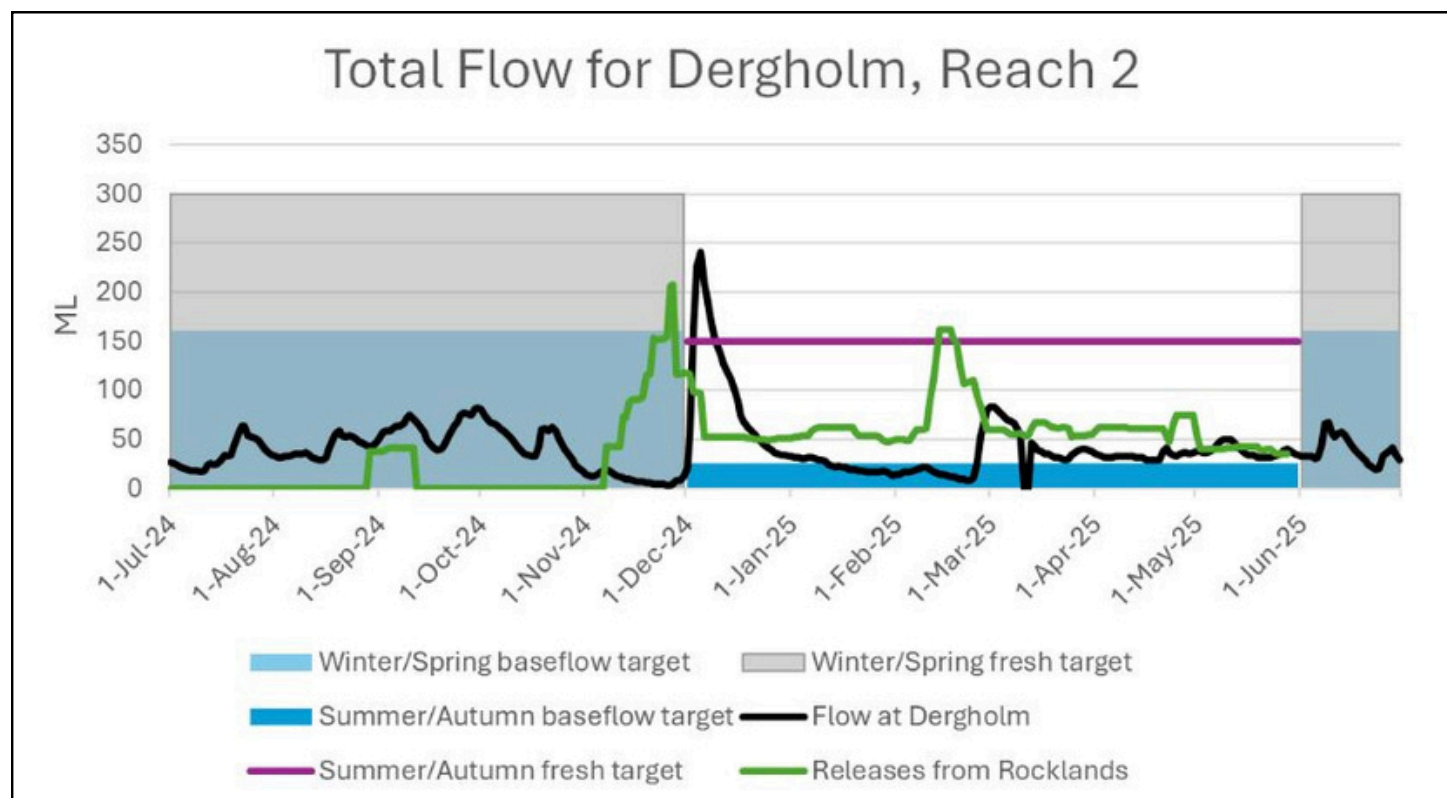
Total Flow for Dergholm, Reach 2

ML

350
300
250
200
150
100
50
0

1-Jul-24
1-Aug-24
1-Sep-24
1-Oct-24
1-Nov-24
1-Dec-24
1-Jan-25
1-Feb-25
1-Mar-25
1-Apr-25
1-May-25
1-Jun-25

Winter/Spring baseflow target
Winter/Spring fresh target
Summer/Autumn baseflow target
Flow at Dergholm
Summer/Autumn fresh target
Releases from Rocklands